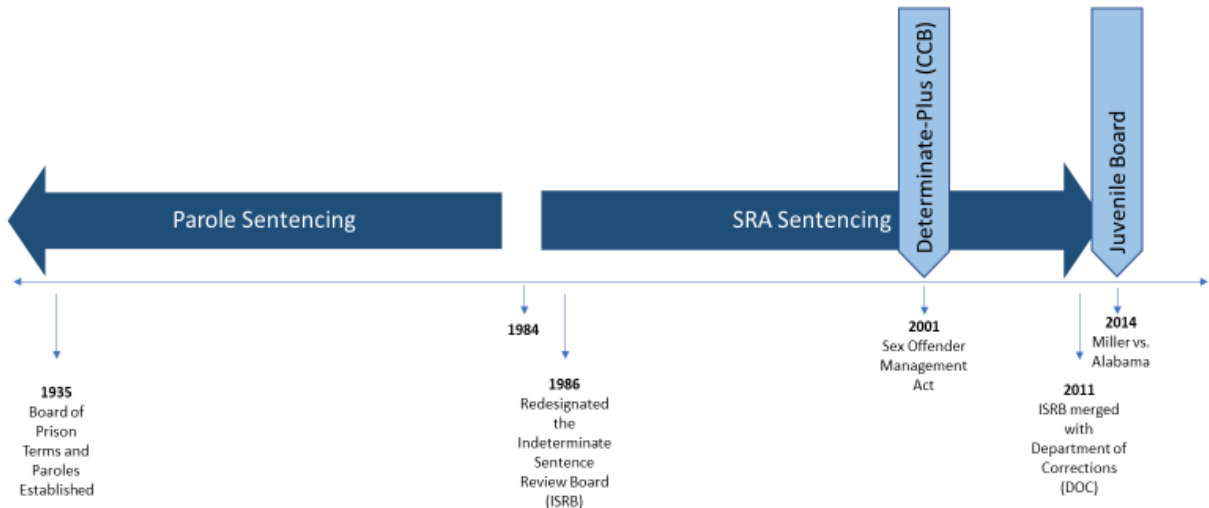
Parole Sentencing

SRA Sentencing

Determinate-Plus (CCB)

Juvenile Board

1935
Board of Prison Terms and Paroles Established

1984

1986
Redesignated the Indeterminate Sentence Review Board (ISRB)

2001
Sex Offender Management Act

2011
ISRB merged with Department of Corrections (DOC)

2014
Miller vs. Alabama